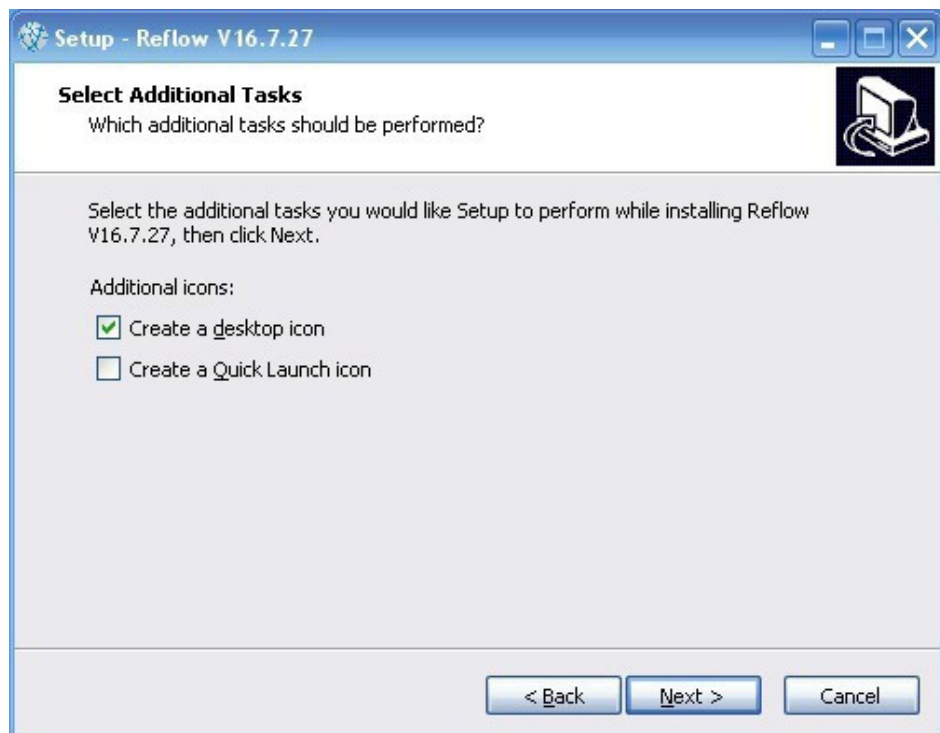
Setup - Reflow V16.7.27

Select Additional Tasks
Which additional tasks should be performed?

Select the additional tasks you would like Setup to perform while installing Reflow V16.7.27, then click Next.

Additional icons:

Create a desktop icon

Create a Quick Launch icon

< Back

Next >

Cancel